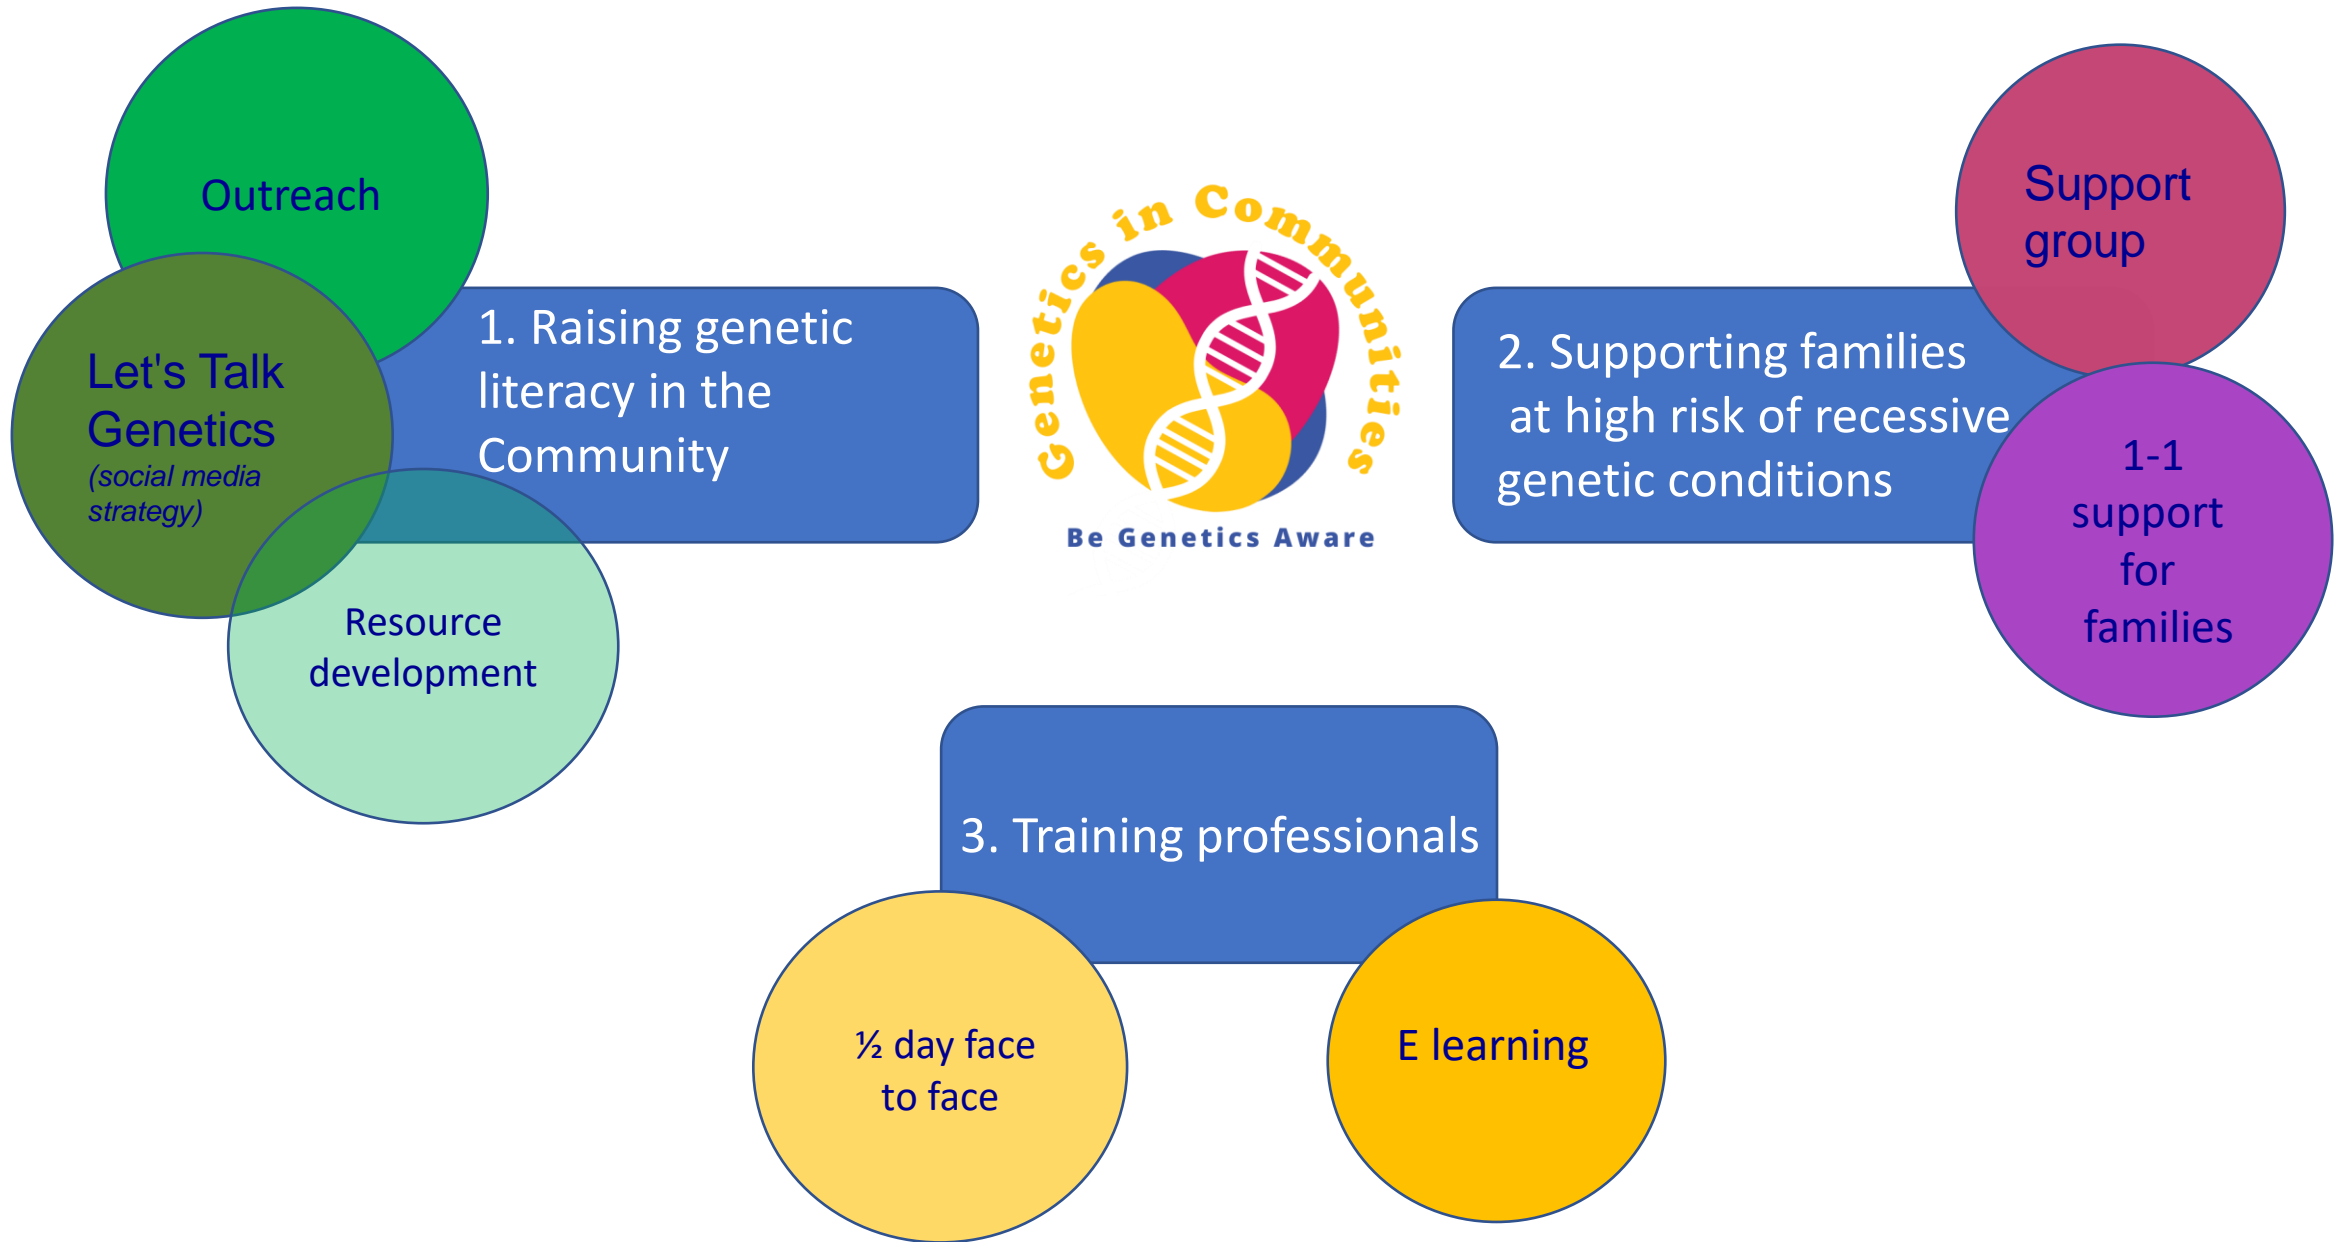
Outreach

Let's Talk Genetics
(social media strategy)

Resource development

1. Raising genetic literacy in the Community

Genetics in Communities

Be Genetics Aware

2. Supporting families at high risk of recessive genetic conditions

Support group

1-1 support for families

3. Training professionals

½ day face to face

E learning